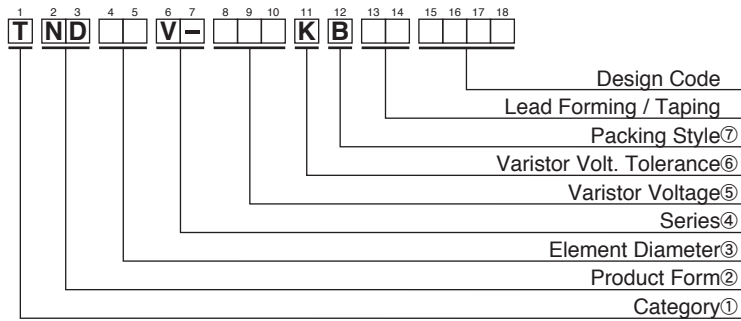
1 2 3 4 5 6 7 8 9 10 11 12 13 14 15 16 17 18

T N D V – K B

Design Code
Lead Forming / Taping
Packing Style⑦
Varistor Volt. Tolerance⑥
Varistor Voltage⑤
Series④
Element Diameter③
Product Form②
Category①